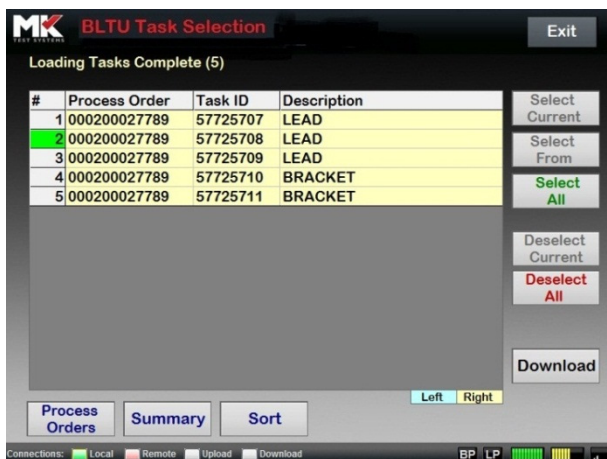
MK TEST SYSTEMS BLTU Task Selection

Exit

Loading Tasks Complete (5)

| # | Process Order | Task ID | Description |
|---|---|---|---|
| 1 | 000200027789 | 57725707 | LEAD |
| 2 | 000200027789 | 57725708 | LEAD |
| 3 | 000200027789 | 57725709 | LEAD |
| 4 | 000200027789 | 57725710 | BRACKET |
| 5 | 000200027789 | 57725711 | BRACKET |

Select Current

Select From

Select All

Deselect Current

Deselect All

Download

Left Right

Process Orders

Summary

Sort

Connections: Local Remote Upload Download

BP LP